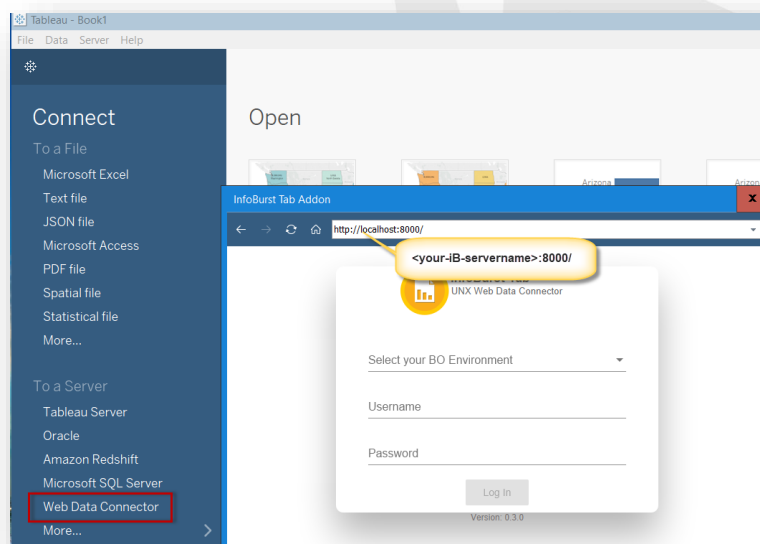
Tableau - Book1

File Data Server Help

Connect

To a File

Microsoft Excel

Text file

JSON file

Microsoft Access

PDF file

Spatial file

Statistical file

More...

To a Server

Tableau Server

Oracle

Amazon Redshift

Microsoft SQL Server

Web Data Connector

More...

Open

Arizona

Arizon

InfoBurst Tab Addon

x

http://localhost:8000/

<your-iB-servername>:8000/

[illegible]

UNX Web Data Connector

Select your BO Environment

Username

Password

Log In

Version: 0.3.0